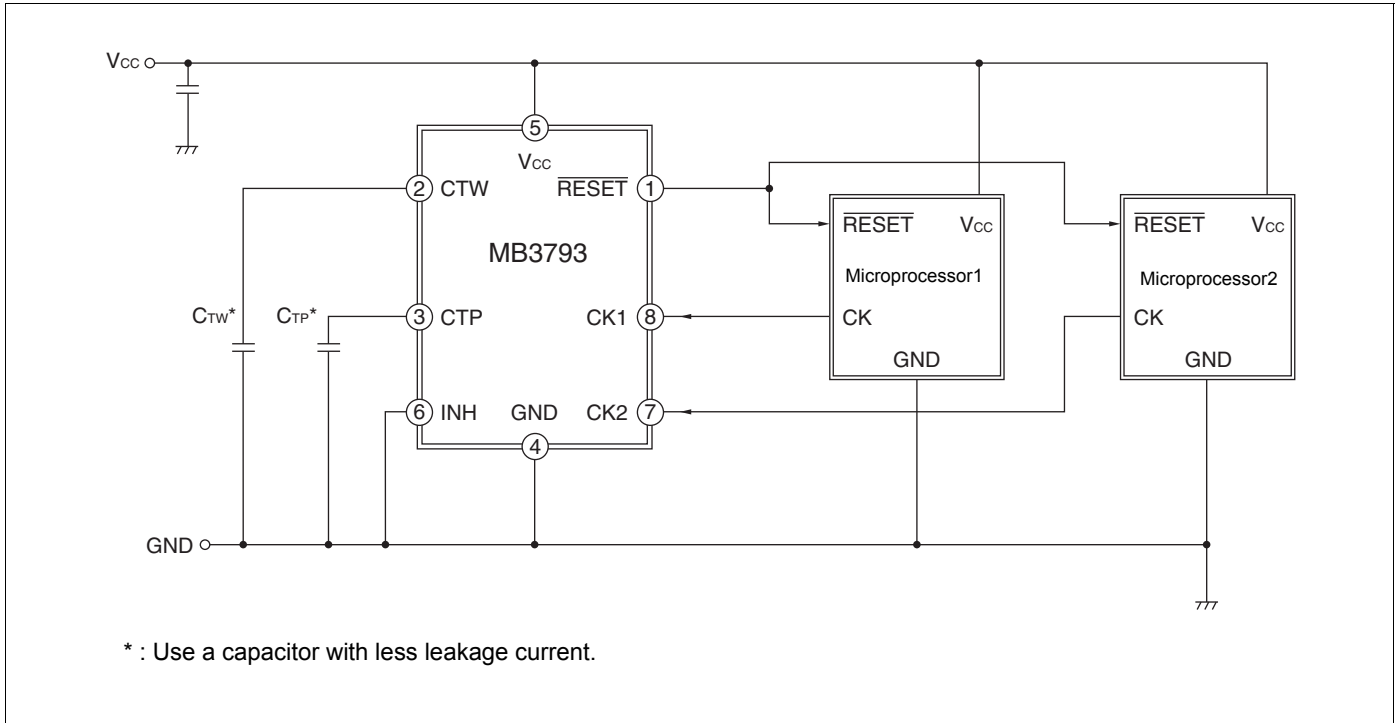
$V_{CC}$

5

$V_{CC}$

2 CTW

$\overline{RESET}$ 1

MB3793

$C_{TW}$*

$C_{TP}$*

3 CTP

CK1 8

6 INH

GND

CK2 7

4

$\overline{RESET}$

$V_{CC}$

Microprocessor1

CK

GND

$\overline{RESET}$

$V_{CC}$

Microprocessor2

CK

GND

GND

* : Use a capacitor with less leakage current.